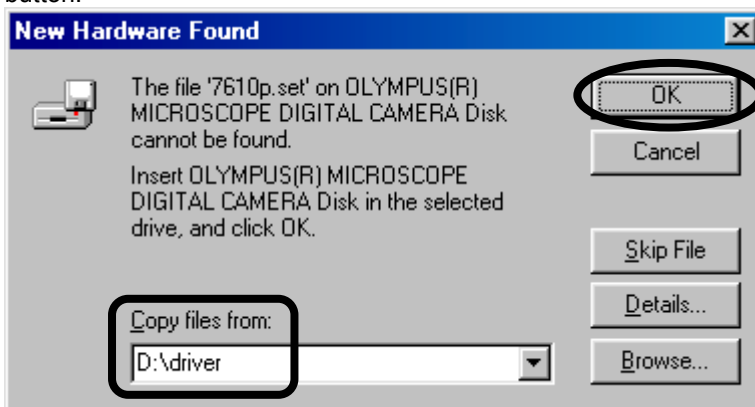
New Hardware Found

The file '7610p.set' on OLYMPUS(R) MICROSCOPE DIGITAL CAMERA Disk cannot be found.

Insert OLYMPUS(R) MICROSCOPE DIGITAL CAMERA Disk in the selected drive, and click OK.

OK

Cancel

Skip File

Details...

Browse...

Copy files from:

D:\driver